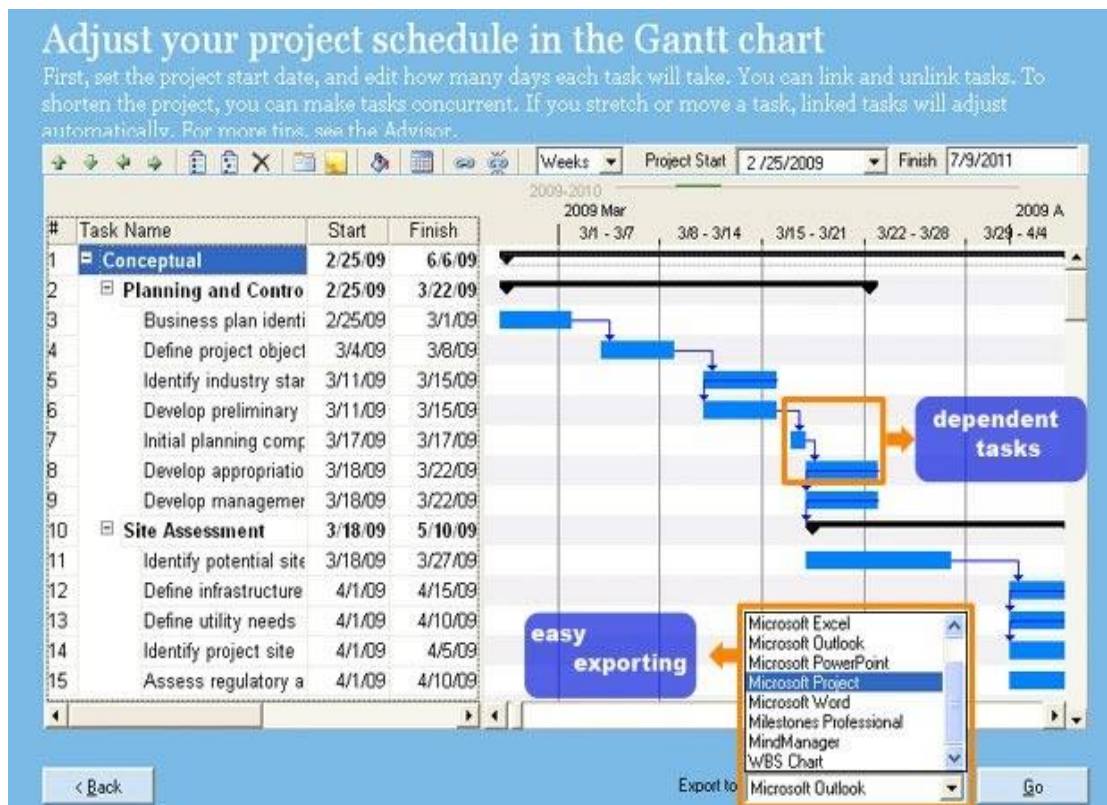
Adjust your project schedule in the Gantt chart

First, set the project start date, and edit how many days each task will take. You can link and unlink tasks. To shorten the project, you can make tasks concurrent. If you stretch or move a task, linked tasks will adjust automatically. For more tips, see the Advisor.

Weeks Project Start 2 /25/2009 Finish 7/9/2011

2009-2010
2009 Mar
2009 A

| # | Task Name | Start | Finish |
|---|---|---|---|
| 1 | Conceptual | 2/25/09 | 6/6/09 |
| 2 | Planning and Contro | 2/25/09 | 3/22/09 |
| 3 | Business plan identi | 2/25/09 | 3/1/09 |
| 4 | Define project object | 3/4/09 | 3/8/09 |
| 5 | Identify industry star | 3/11/09 | 3/15/09 |
| 6 | Develop preliminary | 3/11/09 | 3/15/09 |
| 7 | Initial planning comp | 3/17/09 | 3/17/09 |
| 8 | Develop appropriatio | 3/18/09 | 3/22/09 |
| 9 | Develop managemer | 3/18/09 | 3/22/09 |
| 10 | Site Assessment | 3/18/09 | 5/10/09 |
| 11 | Identify potential site | 3/18/09 | 3/27/09 |
| 12 | Define infrastructure | 4/1/09 | 4/15/09 |
| 13 | Define utility needs | 4/1/09 | 4/10/09 |
| 14 | Identify project site | 4/1/09 | 4/5/09 |
| 15 | Assess regulatory a | 4/1/09 | 4/10/09 |

3/1 - 3/7 3/8 - 3/14 3/15 - 3/21 3/22 - 3/28 3/29 - 4/4

dependent tasks

easy exporting

Microsoft Excel
Microsoft Outlook
Microsoft PowerPoint
Microsoft Project
Microsoft Word
Milestones Professional
MindManager
WBS Chart

< Back
Export to Microsoft Outlook
Go